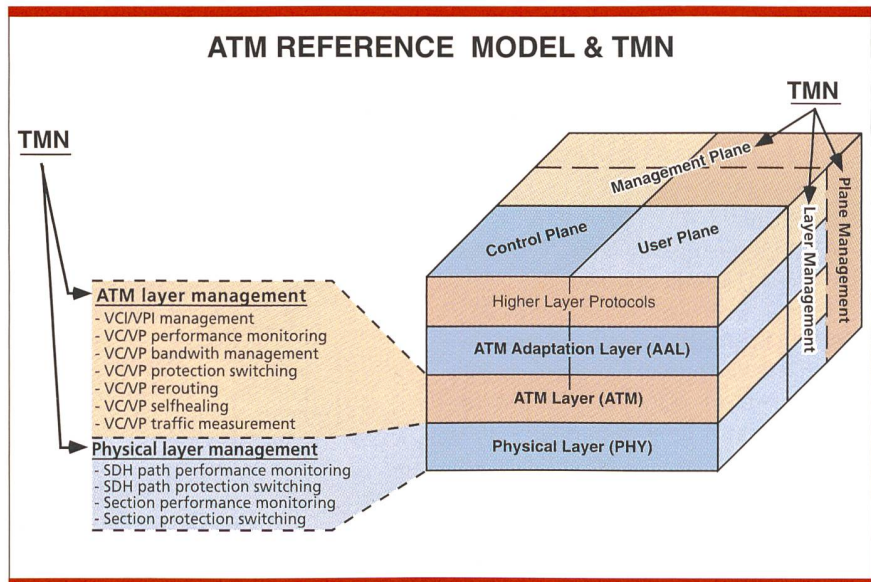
ATM REFERENCE MODEL & TMN

TMN

TMN

ATM layer management
- VCI/VPI management
- VC/VP performance monitoring
- VC/VP bandwith management
- VC/VP protection switching
- VC/VP rerouting
- VC/VP selfhealing
- VC/VP traffic measurement

Physical layer management
- SDH path performance monitoring
- SDH path protection switching
- Section performance monitoring
- Section protection switching

Management Plane

Control Plane

User Plane

Higher Layer Protocols

ATM Adaptation Layer (AAL)

ATM Layer (ATM)

Physical Layer (PHY)

Layer Management

Plane Management